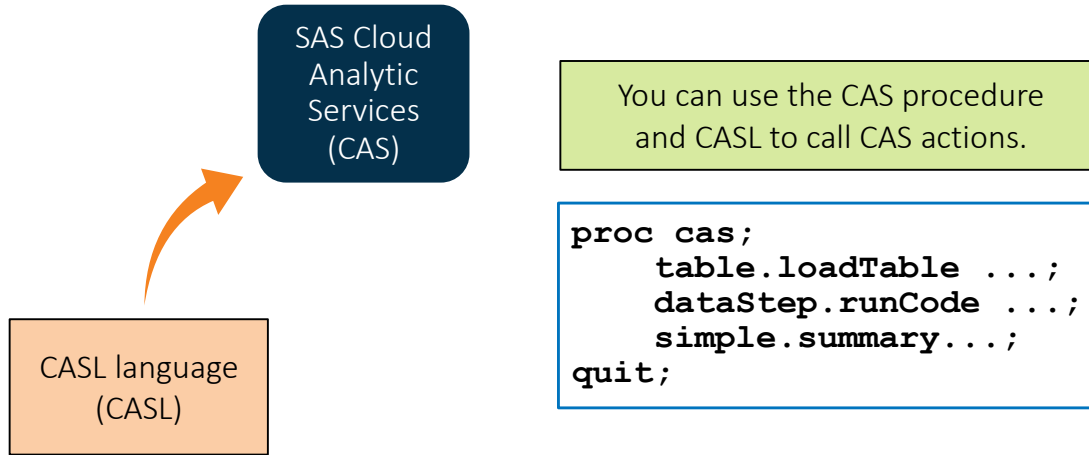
SAS Cloud Analytic Services (CAS)

You can use the CAS procedure and CASL to call CAS actions.

proc cas;
    table.loadTable ...;
    dataStep.runCode ...;
    simple.summary...;
quit;

CASL language (CASL)